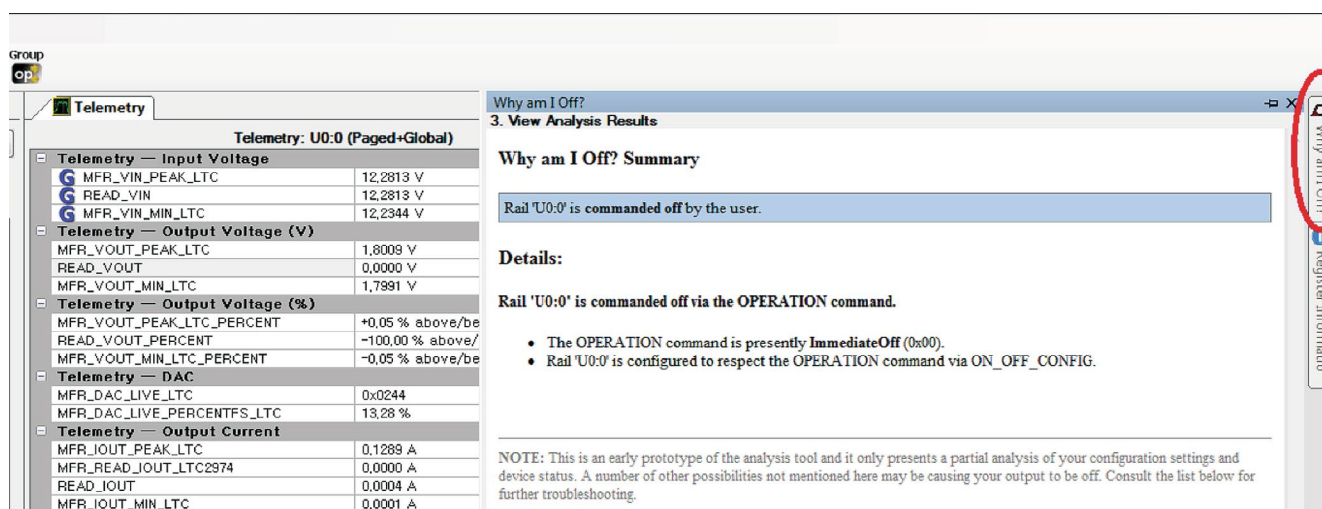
Group
op

Telemetry

Telemetry: U0:0 (Paged+Global)

| Telemetry — Input Voltage | |
|---|---|
| G MFR_VIN_PEAK_LTC | 12,2813 V |
| G READ_VIN | 12,2813 V |
| G MFR_VIN_MIN_LTC | 12,2344 V |
| **Telemetry — Output Voltage (V)** | |
| MFR_VOUT_PEAK_LTC | 1,8009 V |
| READ_VOUT | 0,0000 V |
| MFR_VOUT_MIN_LTC | 1,7991 V |
| **Telemetry — Output Voltage (%)** | |
| MFR_VOUT_PEAK_LTC_PERCENT | +0,05 % above/be |
| READ_VOUT_PERCENT | -100,00 % above/ |
| MFR_VOUT_MIN_LTC_PERCENT | -0,05 % above/be |
| **Telemetry — DAC** | |
| MFR_DAC_LIVE_LTC | 0x0244 |
| MFR_DAC_LIVE_PERCENTFS_LTC | 13,28 % |
| **Telemetry — Output Current** | |
| MFR_IOUT_PEAK_LTC | 0,1289 A |
| MFR_READ_IOUT_LTC2974 | 0,0000 A |
| READ_IOUT | 0,0004 A |
| MFR_IOUT_MIN_LTC | 0,0001 A |

Why am I Off?
3. View Analysis Results

Why am I Off? Summary

Rail 'U0:0' is **commanded off** by the user.

Details:

Rail 'U0:0' is commanded off via the OPERATION command.

• The OPERATION command is presently **ImmediateOff** (0x00).
• Rail 'U0:0' is configured to respect the OPERATION command via ON_OFF_CONFIG.

NOTE: This is an early prototype of the analysis tool and it only presents a partial analysis of your configuration settings and device status. A number of other possibilities not mentioned here may be causing your output to be off. Consult the list below for further troubleshooting.

Why am I Off?
Register Informatio